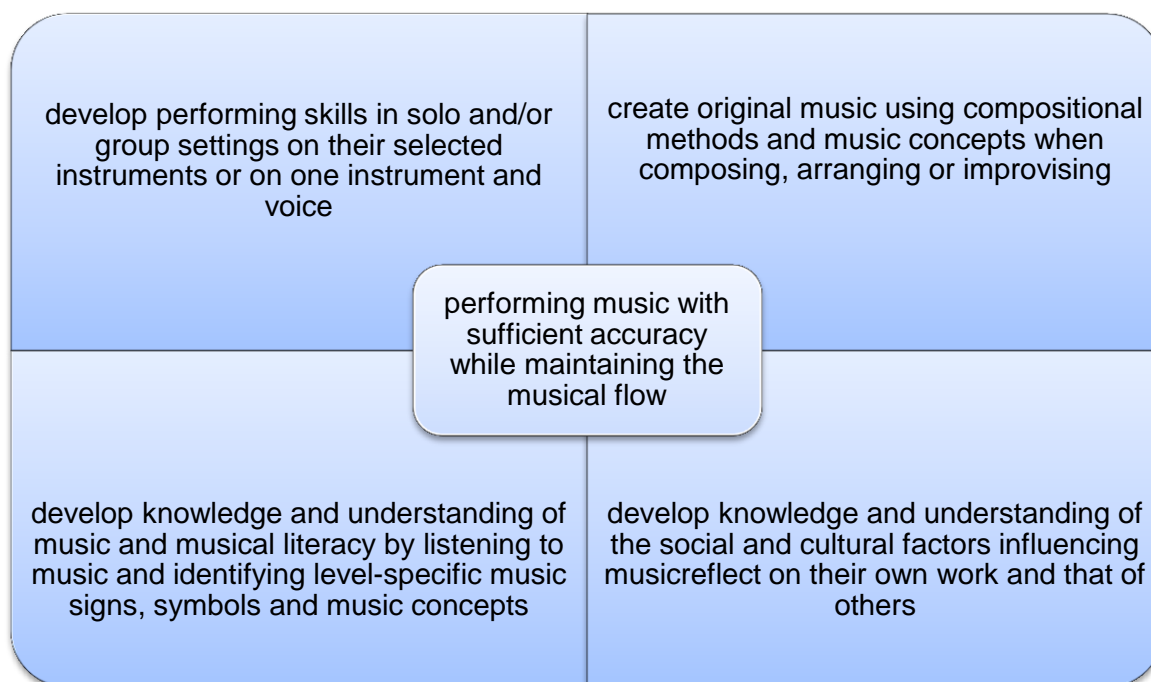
develop performing skills in solo and/or group settings on their selected instruments or on one instrument and voice

create original music using compositional methods and music concepts when composing, arranging or improvising

performing music with sufficient accuracy while maintaining the musical flow

develop knowledge and understanding of music and musical literacy by listening to music and identifying level-specific music signs, symbols and music concepts

develop knowledge and understanding of the social and cultural factors influencing musicreflect on their own work and that of others